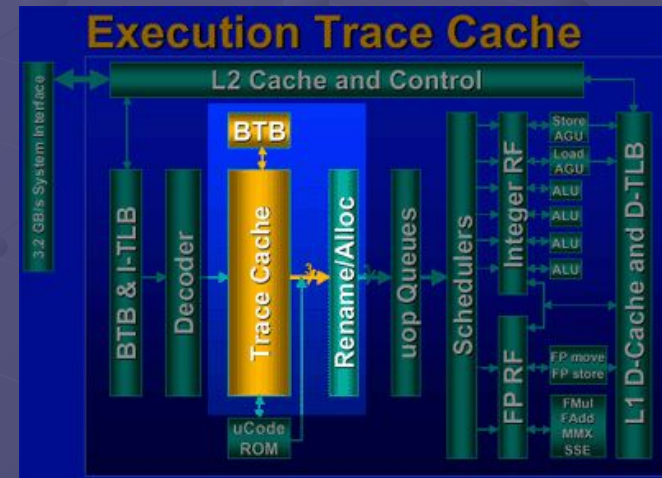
Execution Trace Cache

L2 Cache and Control

3.2 GB/s System Interface

BTB & I-TLB

Decoder

BTB

Trace Cache

Rename/Alloc

uop Queues

Schedulers

Integer RF

Store AGU

Load AGU

ALU

ALU

ALU

ALU

L1 D-Cache and D-TLB

FP RF

FP move

FP store

FMul

FAdd

MMX

SSE

uCode ROM